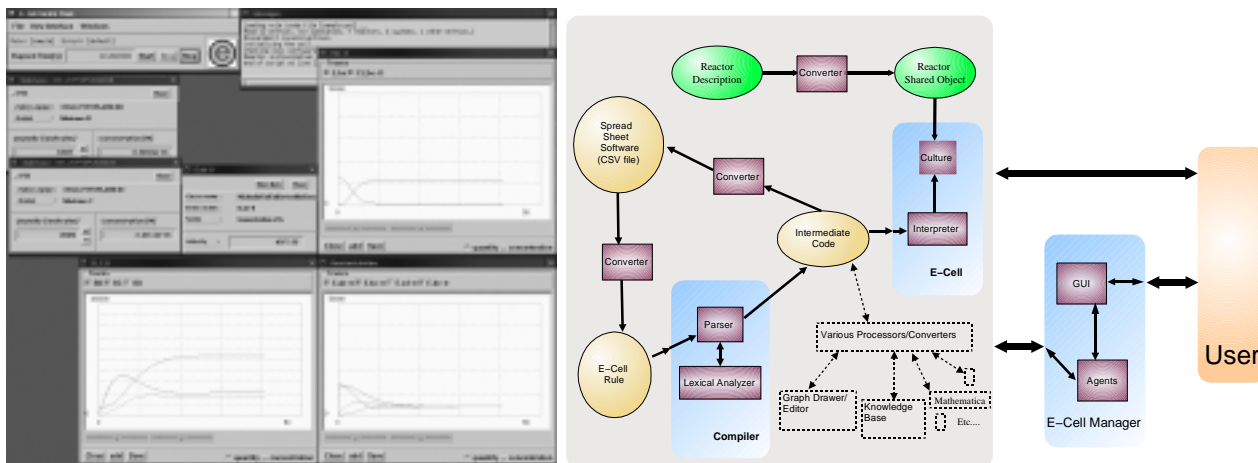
Reactor Description

Converter

Reactor Shared Object

Spread Sheet Software (CSV file)

Converter

Culture

Intermediate Code

Interpreter

E–Cell

Converter

Parser

Various Processors/Converters

E–Cell Rule

Lexical Analyzer

Graph Drawer/ Editor

Knowledge Base

Mathematica

Etc....

Compiler

GUI

Agents

E–Cell Manager

User